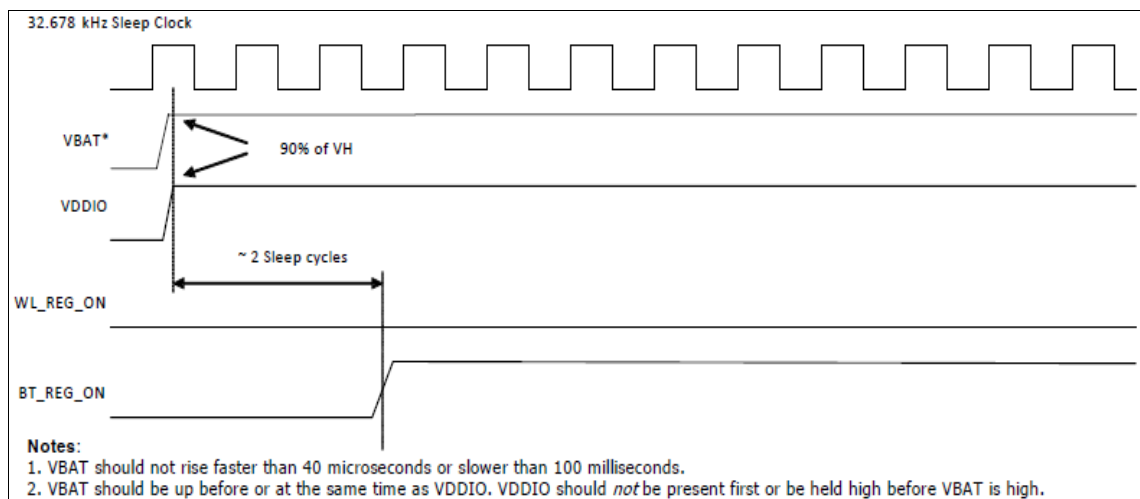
32.678 kHz Sleep Clock

VBAT*

90% of VH

VDDIO

~ 2 Sleep cycles

WL_REG_ON

BT_REG_ON

Notes:
1. VBAT should not rise faster than 40 microseconds or slower than 100 milliseconds.
2. VBAT should be up before or at the same time as VDDIO. VDDIO should *not* be present first or be held high before VBAT is high.